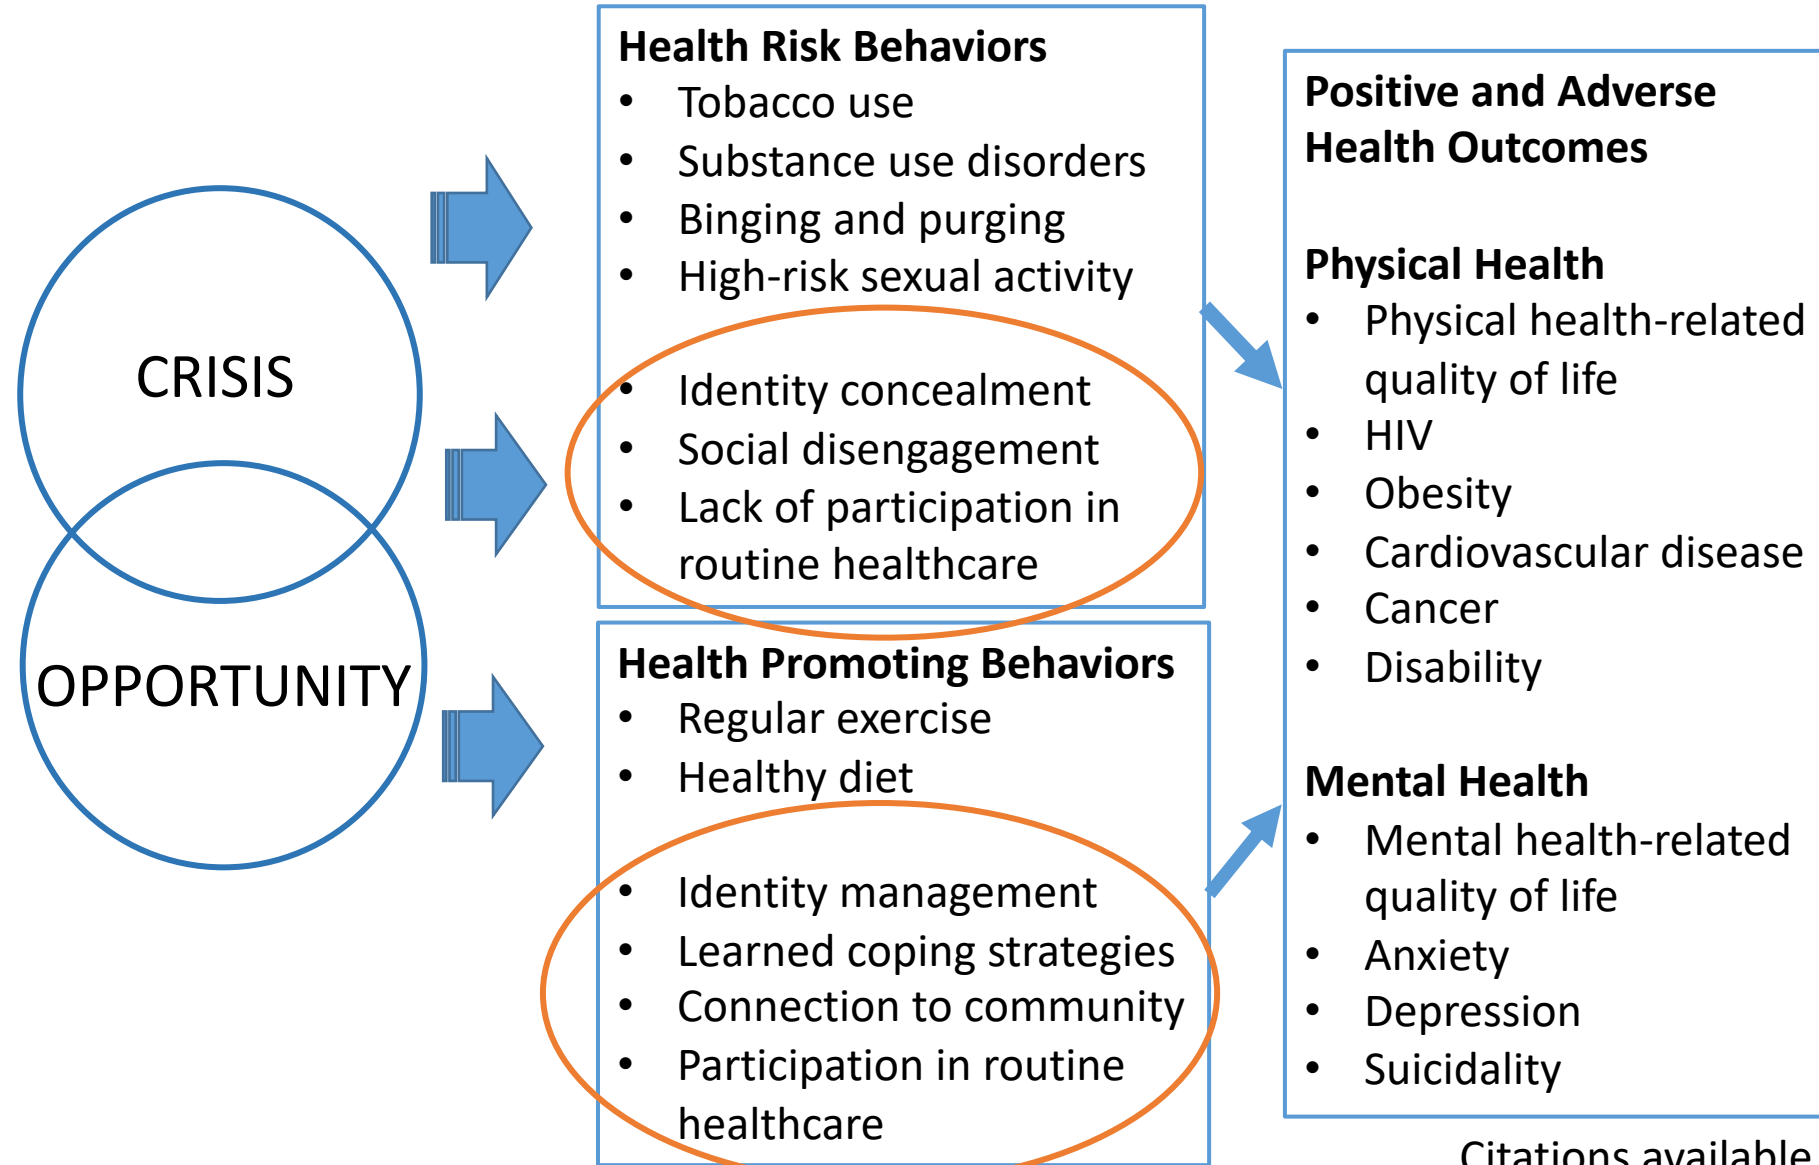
CRISIS

OPPORTUNITY

Health Risk Behaviors
- Tobacco use
- Substance use disorders
- Binging and purging
- High-risk sexual activity

- Identity concealment
- Social disengagement
- Lack of participation in routine healthcare

Health Promoting Behaviors
- Regular exercise
- Healthy diet

- Identity management
- Learned coping strategies
- Connection to community
- Participation in routine healthcare

Positive and Adverse Health Outcomes

Physical Health
- Physical health-related quality of life
- HIV
- Obesity
- Cardiovascular disease
- Cancer
- Disability

Mental Health
- Mental health-related quality of life
- Anxiety
- Depression
- Suicidality

Citations available